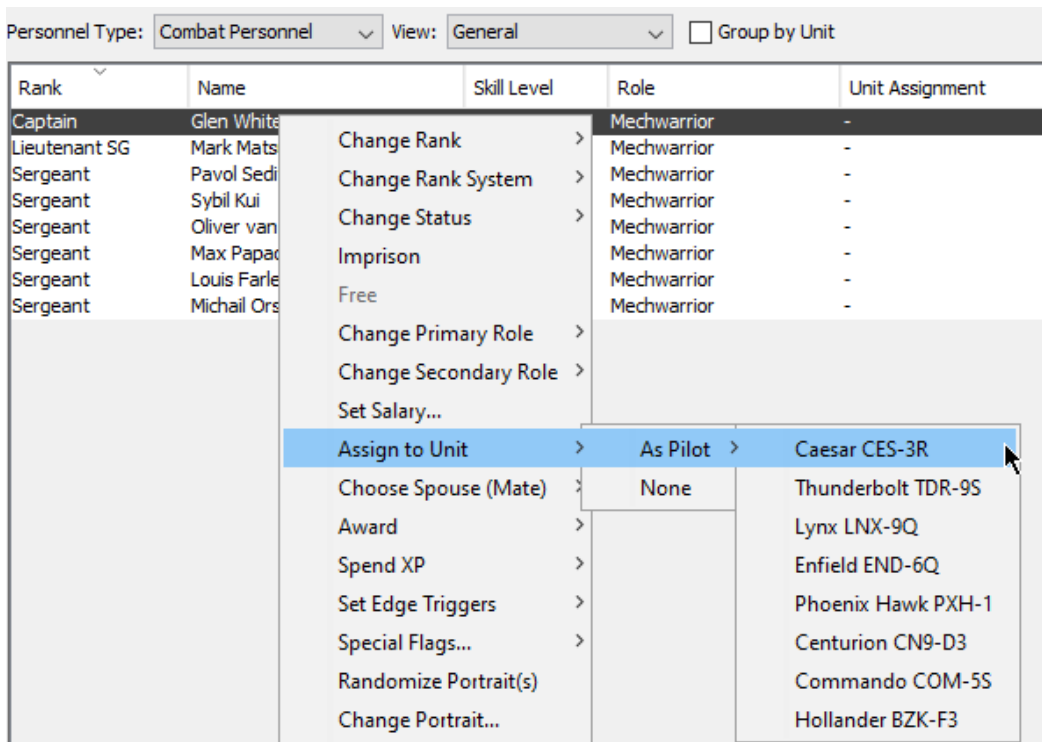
Personnel Type: Combat Personnel View: General Group by Unit

| Rank | Name | Skill Level | Role | Unit Assignment |
|---|---|---|---|---|
| Captain | Glen White | | Mechwarrior | - |
| Lieutenant SG | Mark Mats | | Mechwarrior | - |
| Sergeant | Pavol Sedi | | Mechwarrior | - |
| Sergeant | Sybil Kui | | Mechwarrior | - |
| Sergeant | Oliver van | | Mechwarrior | - |
| Sergeant | Max Papac | | Mechwarrior | - |
| Sergeant | Louis Farle | | Mechwarrior | - |
| Sergeant | Michail Ors | | Mechwarrior | - |

Change Rank >
Change Rank System >
Change Status >
Imprison
Free
Change Primary Role >
Change Secondary Role >
Set Salary...
Assign to Unit >
Choose Spouse (Mate) >
Award >
Spend XP >
Set Edge Triggers >
Special Flags... >
Randomize Portrait(s)
Change Portrait...

As Pilot >
None

Caesar CES-3R
Thunderbolt TDR-9S
Lynx LNX-9Q
Enfield END-6Q
Phoenix Hawk PXH-1
Centurion CN9-D3
Commando COM-5S
Hollander BZK-F3